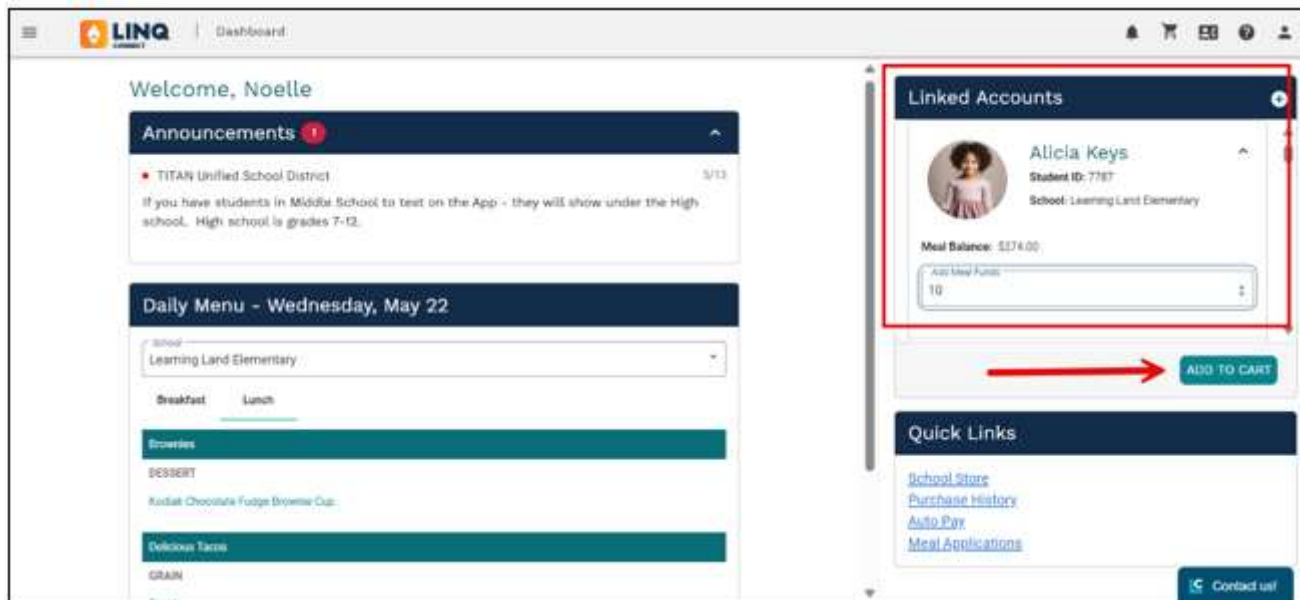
LINQ CONNECT | Dashboard

Welcome, Noelle

Announcements 1

• TITAN Unified School District 5/13

If you have students in Middle School to test on the App - they will show under the High school. High school is grades 7-12.

Daily Menu - Wednesday, May 22

School
Learning Land Elementary

Breakfast Lunch

Brownies

DESSERT

Kodiak Chocolate Fudge Brownie Cup

Delicious Tacos

GRAIN

Linked Accounts

Alicia Keys
Student ID: 7787
School: Learning Land Elementary

Meal Balance: $174.00

Add Meal Funds
10

ADD TO CART

Quick Links

School Store
Purchase History
Auto Pay
Meal Applications

Contact us!